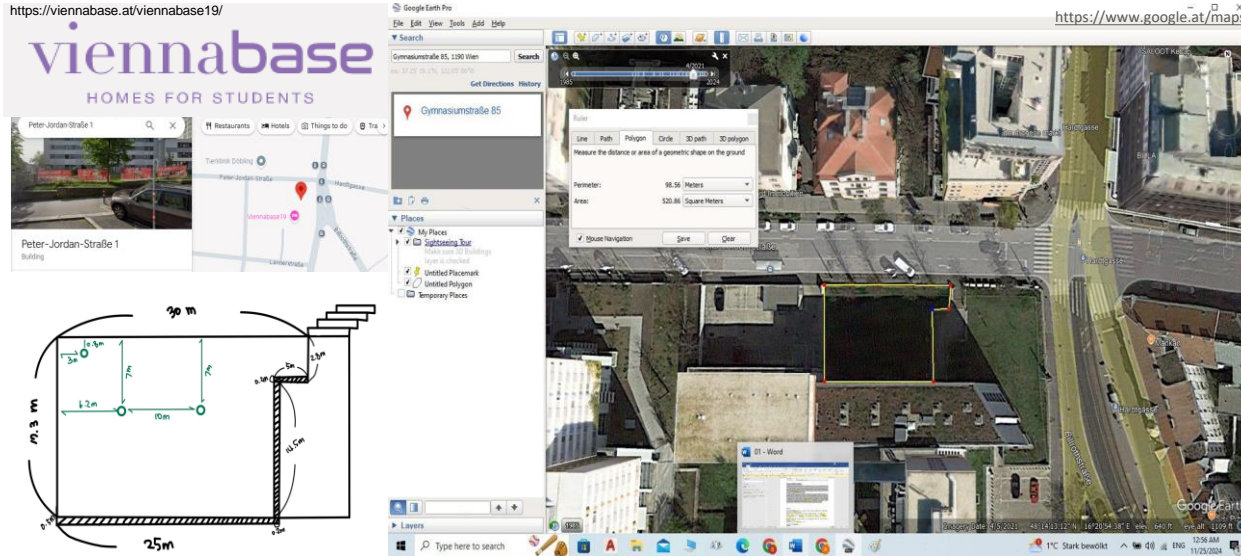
https://viennabase.at/viennabase19/

viennabase
HOMES FOR STUDENTS

Peter-Jordan-Straße 1
Restaurants Hotels Things to do Tra
Peter-Jordan-Straße 1
Building
Tierklinik Döbling
Peter-Jordan-Straße
Viennabase19
Lannerstraße

30 m
0.3m
3m
7m
7m
6.2m
10m
2.8m
5m
0.3m
17.3 m
12.5m
0.3m
0.3m
25m

Google Earth Pro
File Edit View Tools Add Help
Search
Gymnasiumstraße 85, 1190 Wien
Search
Get Directions History
Gymnasiumstraße 85

Ruler
Line Path Polygon Circle 3D path 3D polygon
Measure the distance or area of a geometric shape on the ground
Perimeter: 98.56 Meters
Area: 520.86 Square Meters
Mouse Navigation Save Clear

Places
My Places
Sightseeing Tour
Make sure 3D Buildings layer is checked
Untitled Placemark
Untitled Polygon
Temporary Places
Layers

https://www.google.at/maps

01 - Word
Google Earth
Imagery Date: 4/5/2021 48°14'13.12" N 16°20'54.38" E elev 640 ft eye alt 1109 ft

Type here to search
1°C Stark bewölkt ENG 12:56 AM 11/25/2024